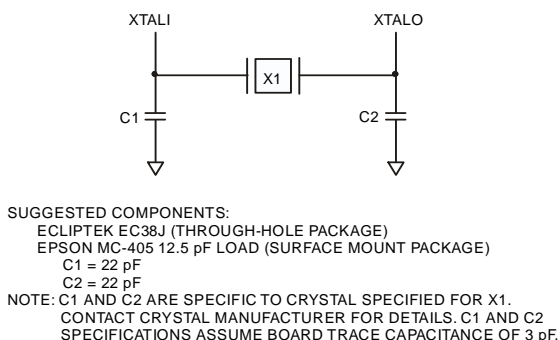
XTALI

XTALO

X1

C1

C2

SUGGESTED COMPONENTS:
ECLIPTEK EC38J (THROUGH-HOLE PACKAGE)
EPSON MC-405 12.5 pF LOAD (SURFACE MOUNT PACKAGE)
C1 = 22 pF
C2 = 22 pF
NOTE: C1 AND C2 ARE SPECIFIC TO CRYSTAL SPECIFIED FOR X1. CONTACT CRYSTAL MANUFACTURER FOR DETAILS. C1 AND C2 SPECIFICATIONS ASSUME BOARD TRACE CAPACITANCE OF 3 pF.